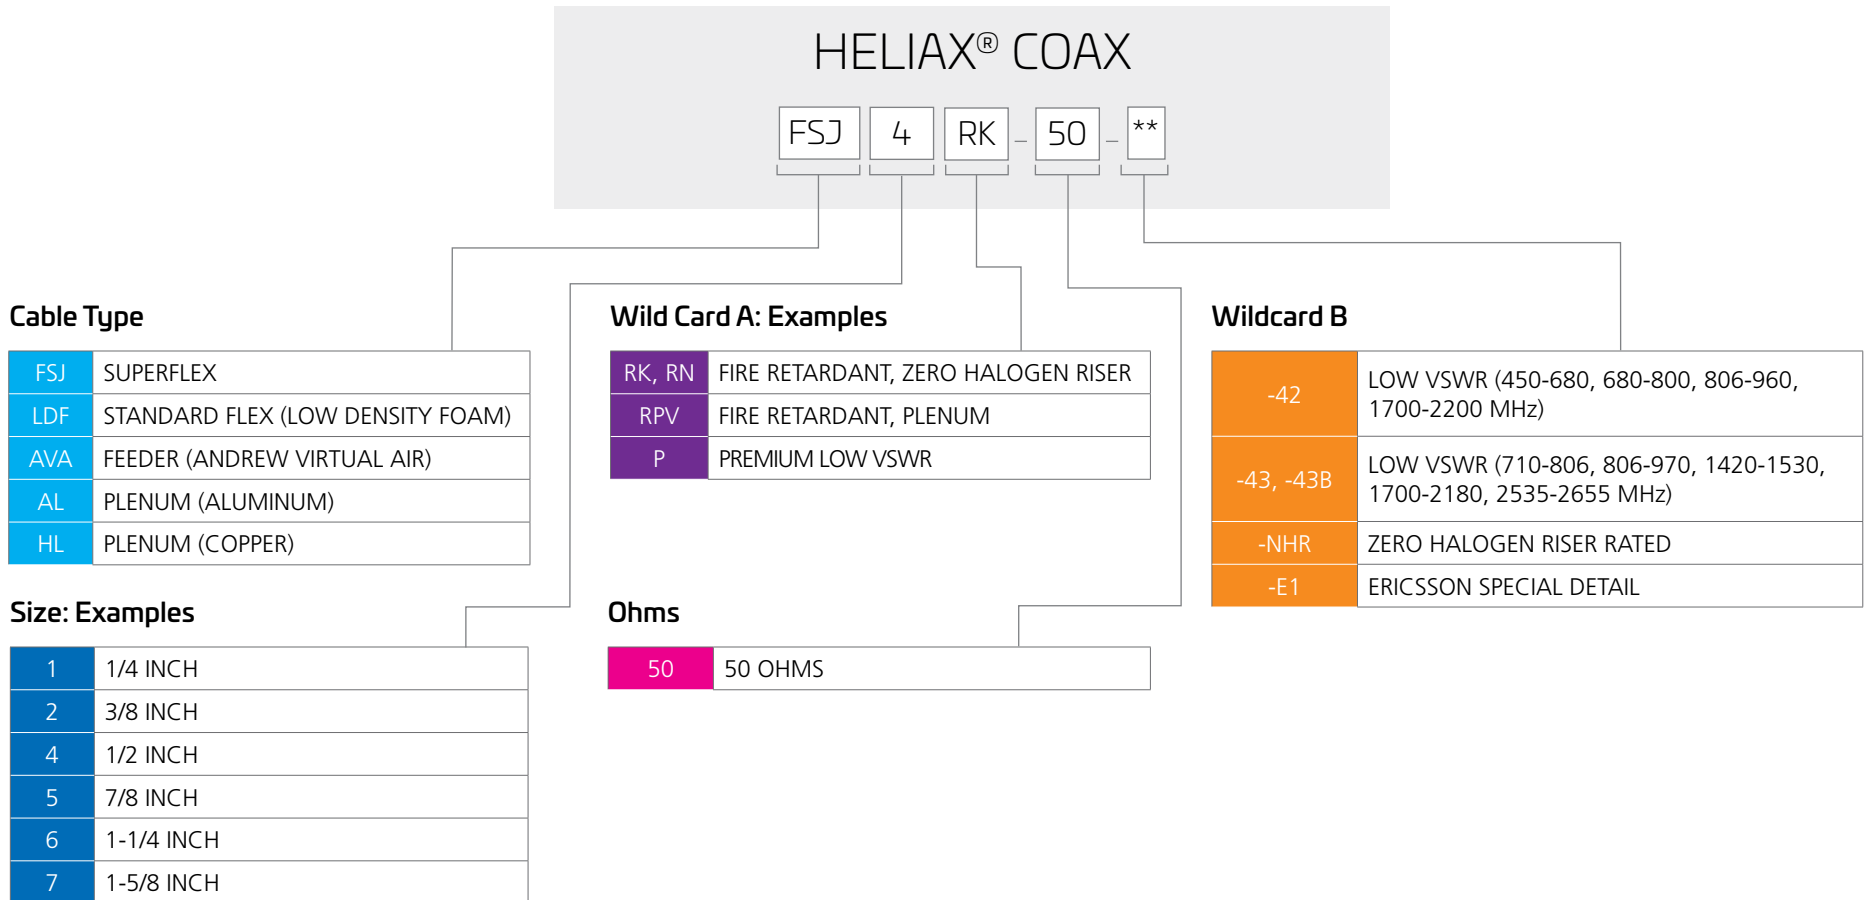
HELIAX® COAX

FSJ 4 RK - 50 - **

Cable Type

| FSJ | SUPERFLEX |
|---|---|
| LDF | STANDARD FLEX (LOW DENSITY FOAM) |
| AVA | FEEDER (ANDREW VIRTUAL AIR) |
| AL | PLENUM (ALUMINUM) |
| HL | PLENUM (COPPER) |

Wild Card A: Examples

| RK, RN | FIRE RETARDANT, ZERO HALOGEN RISER |
|---|---|
| RPV | FIRE RETARDANT, PLENUM |
| P | PREMIUM LOW VSWR |

Wildcard B

| -42 | LOW VSWR (450-680, 680-800, 806-960, 1700-2200 MHz) |
|---|---|
| -43, -43B | LOW VSWR (710-806, 806-970, 1420-1530, 1700-2180, 2535-2655 MHz) |
| -NHR | ZERO HALOGEN RISER RATED |
| -E1 | ERICSSON SPECIAL DETAIL |

Size: Examples

| 1 | 1/4 INCH |
|---|---|
| 2 | 3/8 INCH |
| 4 | 1/2 INCH |
| 5 | 7/8 INCH |
| 6 | 1-1/4 INCH |
| 7 | 1-5/8 INCH |

Ohms

| 50 | 50 OHMS |
|---|---|